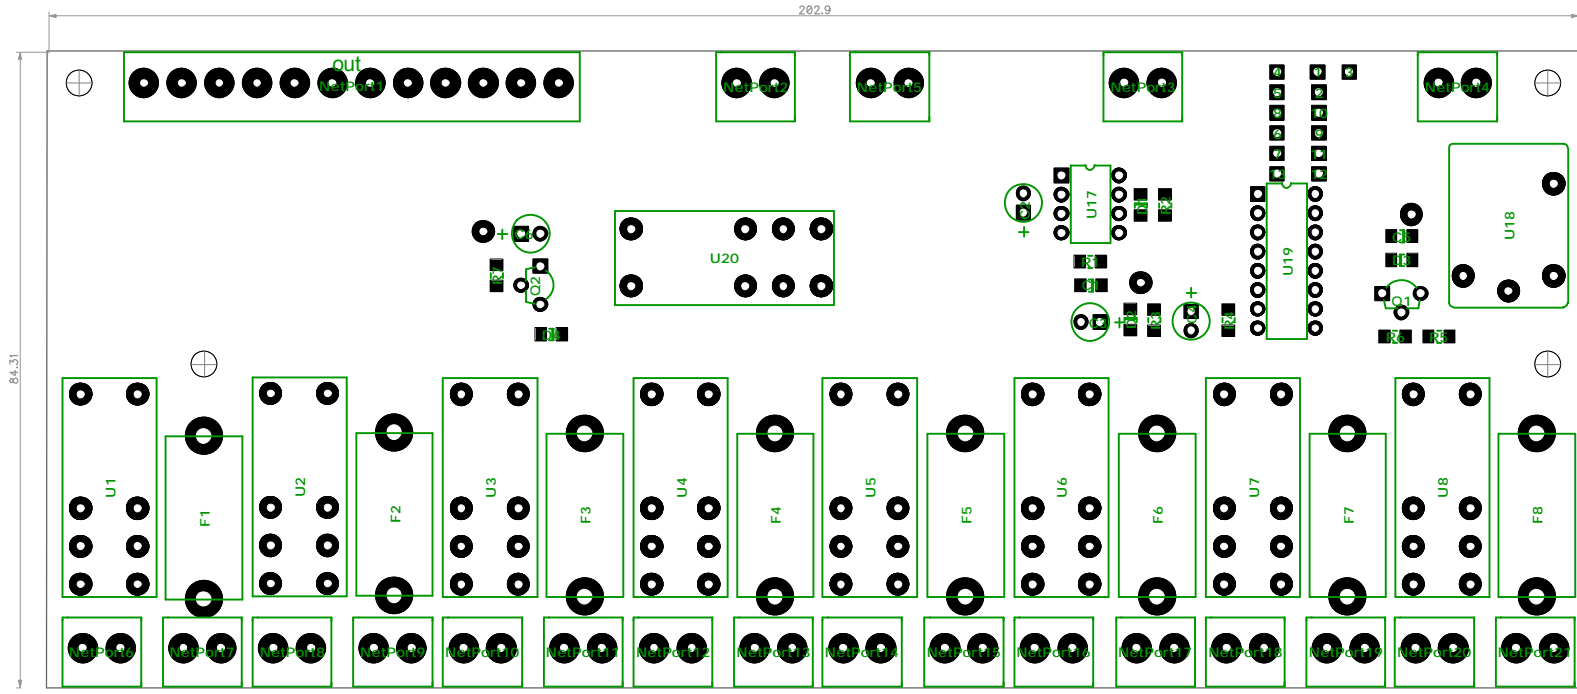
202.9

84.31

out

NetPort1

NetPort2

NetPort5

NetPort3

NetPort4

U17

U19

U18

U20

Q2

Q1

U1

F1

U2

F2

U3

F3

U4

F4

U5

F5

U6

F6

U7

F7

U8

F8

NetPort6

NetPort7

NetPort8

NetPort9

NetPort10

NetPort11

NetPort12

NetPort13

NetPort14

NetPort15

NetPort16

NetPort17

NetPort18

NetPort19

NetPort20

NetPort21